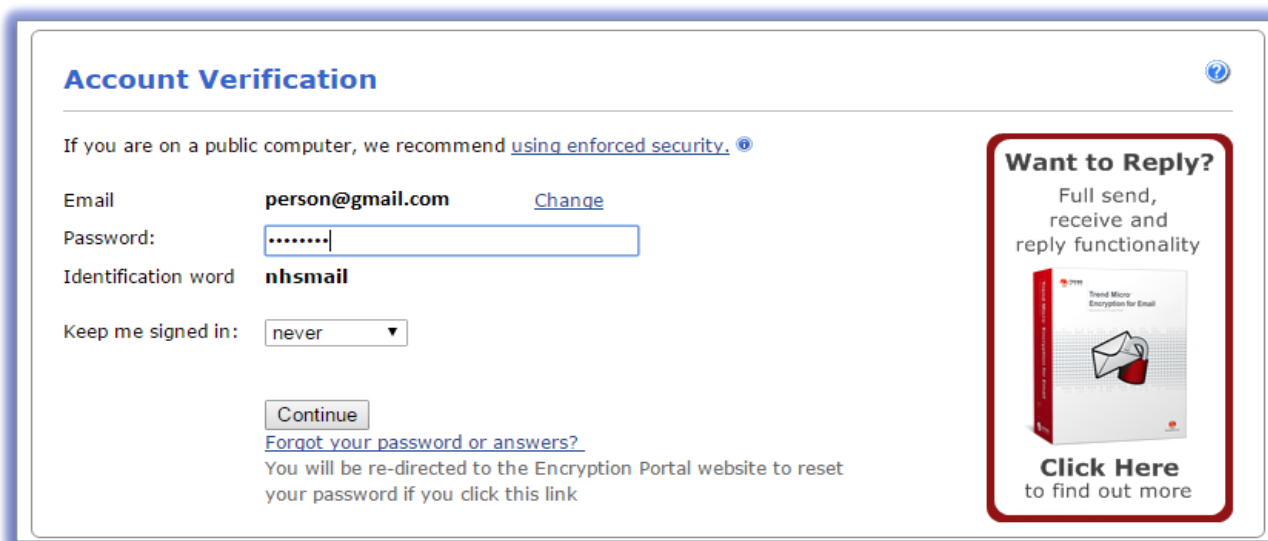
Account Verification

?

If you are on a public computer, we recommend using enforced security.

| | | |
|---|---|---|
| Email | person@gmail.com | Change |
| Password: | •••••••• | |
| Identification word | nhsmail | |
| Keep me signed in: | never | |

Continue

Forgot your password or answers?

You will be re-directed to the Encryption Portal website to reset your password if you click this link

Want to Reply?

Full send, receive and reply functionality

Trend Micro Encryption for Email

Click Here
to find out more